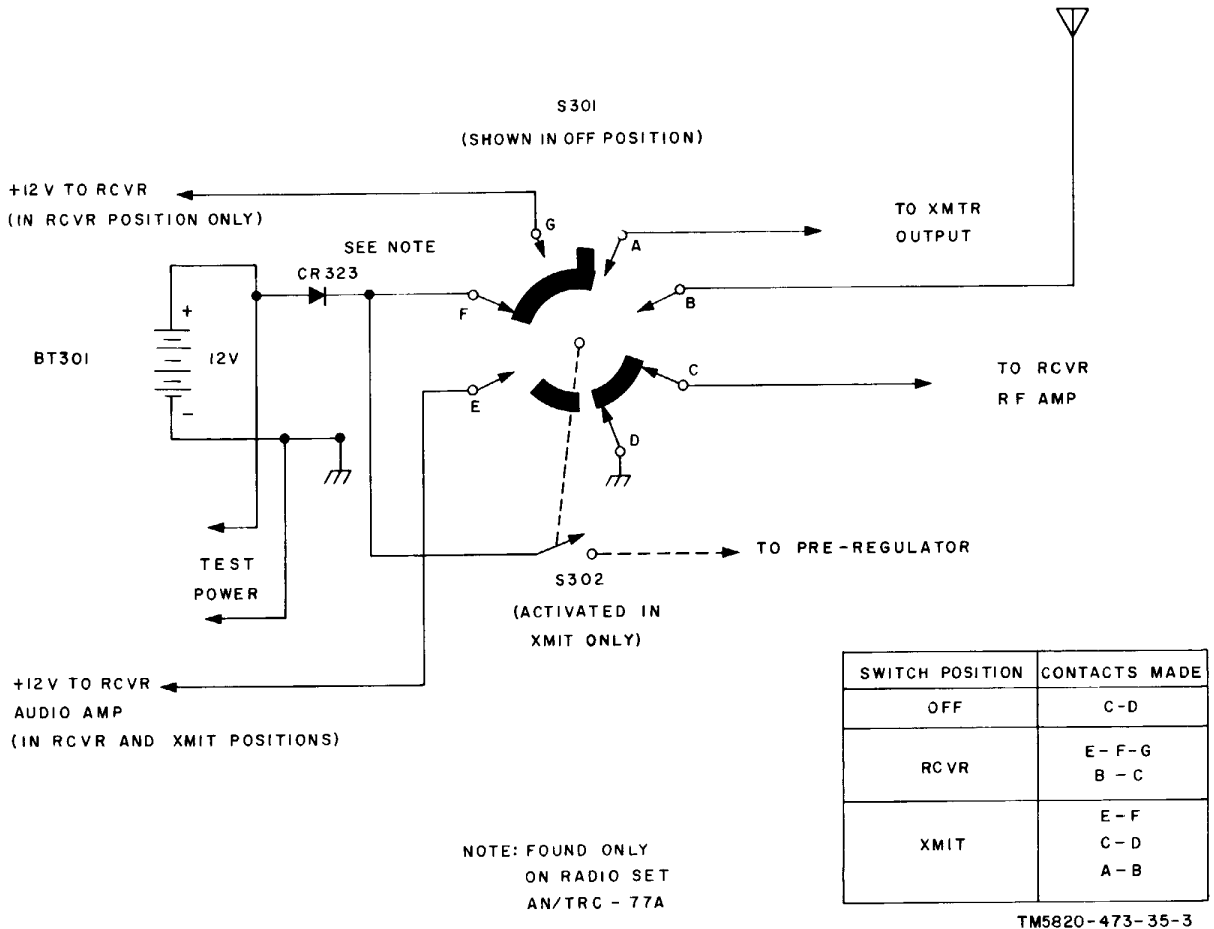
S301
(SHOWN IN OFF POSITION)

+12 V TO RCVR
(IN RCVR POSITION ONLY)

G

SEE NOTE

A

TO XMTR
OUTPUT

CR323

F

B

BT301

+

12V

−

C

TO RCVR
RF AMP

E

D

TEST
POWER

TO PRE-REGULATOR

S302
(ACTIVATED IN
XMIT ONLY)

+12V TO RCVR
AUDIO AMP
(IN RCVR AND XMIT POSITIONS)

| SWITCH POSITION | CONTACTS MADE |
|---|---|
| OFF | C-D |
| RCVR | E-F-G<br>B-C |
| XMIT | E-F<br>C-D<br>A-B |

NOTE: FOUND ONLY
ON RADIO SET
AN/TRC-77A

TM5820-473-35-3